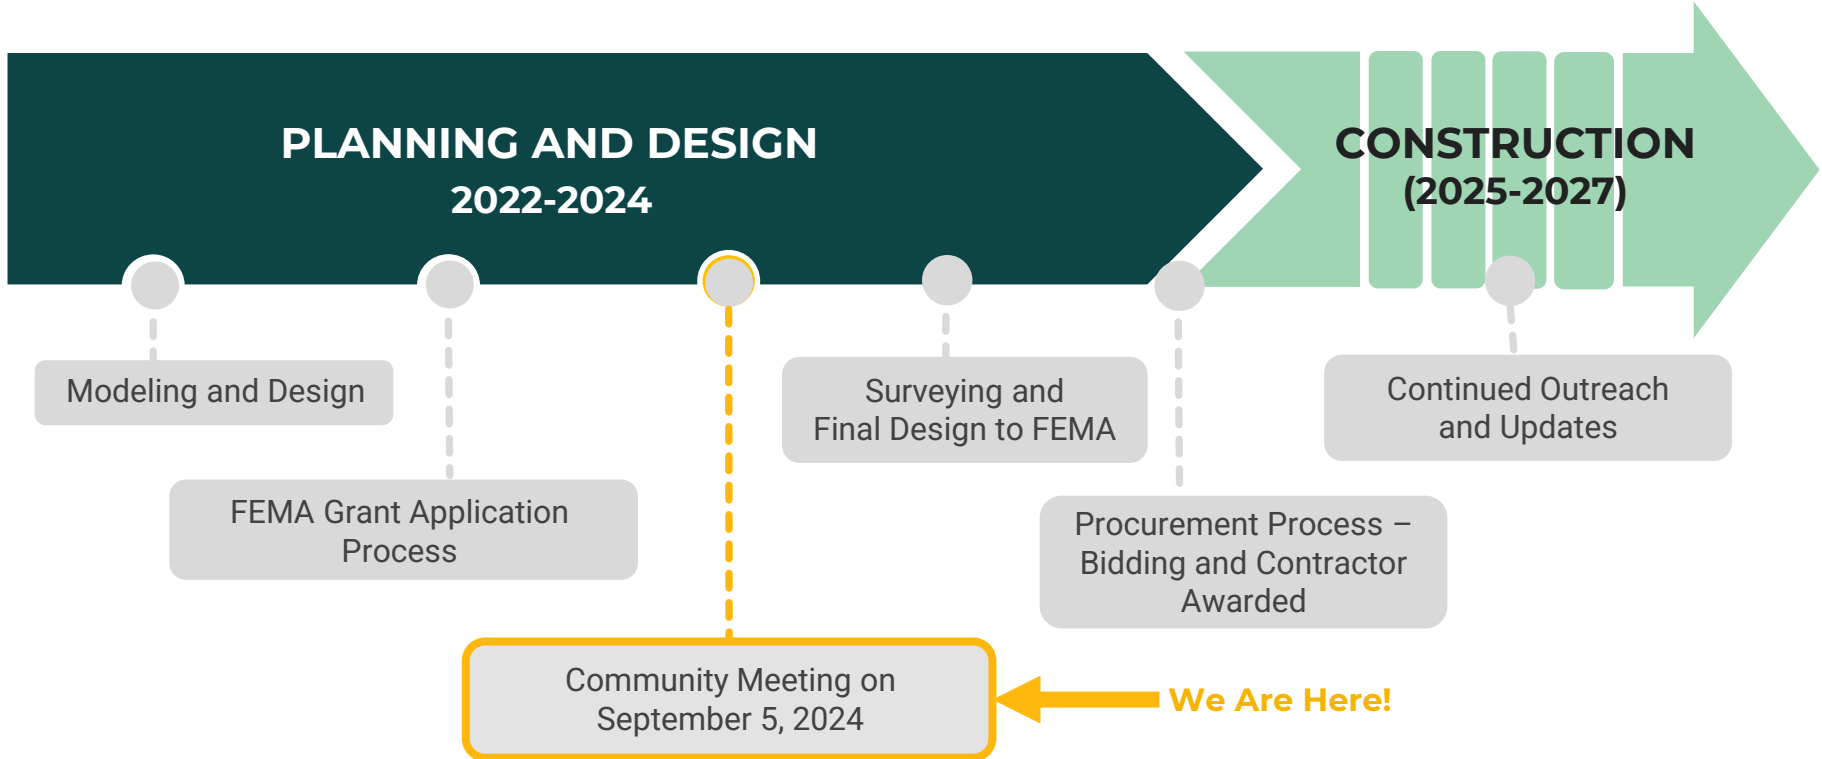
PLANNING AND DESIGN
2022-2024

CONSTRUCTION
(2025-2027)

Modeling and Design

FEMA Grant Application Process

Community Meeting on September 5, 2024

We Are Here!

Surveying and Final Design to FEMA

Procurement Process – Bidding and Contractor Awarded

Continued Outreach and Updates